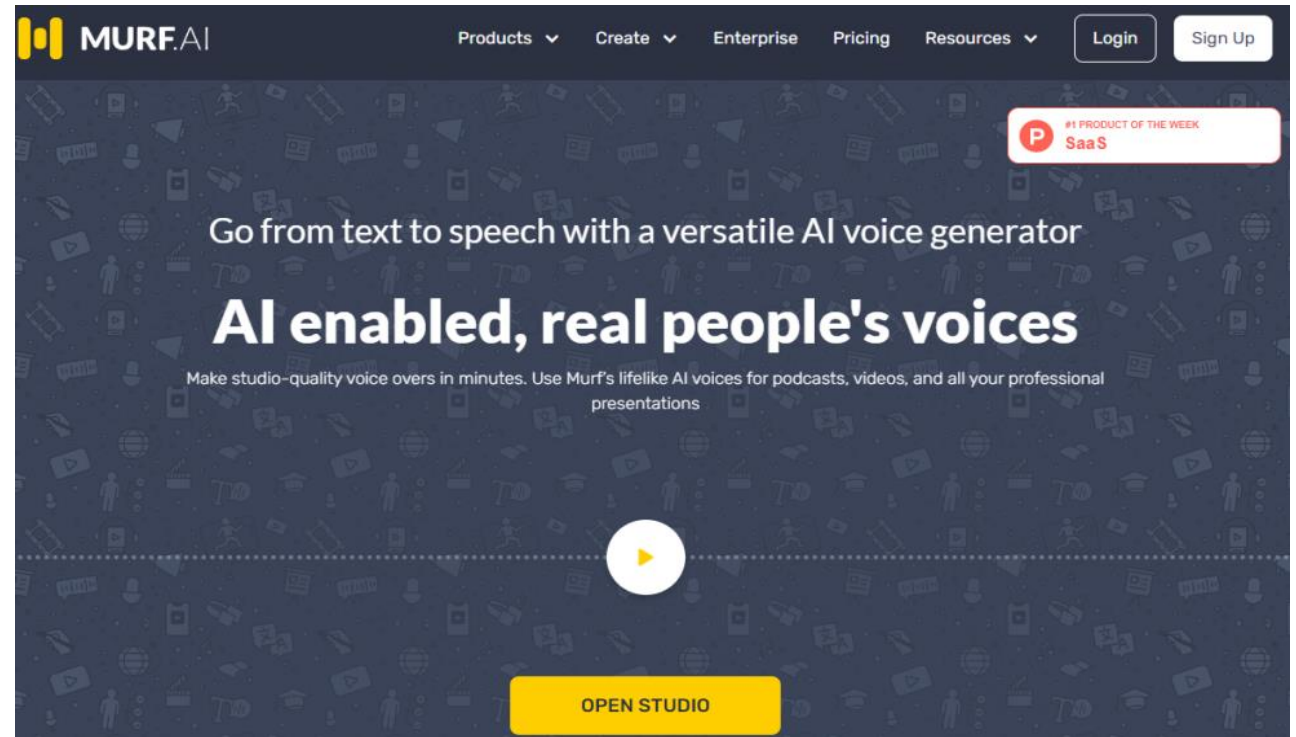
MURF.AI

Products Create Enterprise Pricing Resources Login Sign Up

P #1 PRODUCT OF THE WEEK SaaS

Go from text to speech with a versatile AI voice generator

AI enabled, real people's voices

Make studio-quality voice overs in minutes. Use Murf's lifelike AI voices for podcasts, videos, and all your professional presentations

OPEN STUDIO